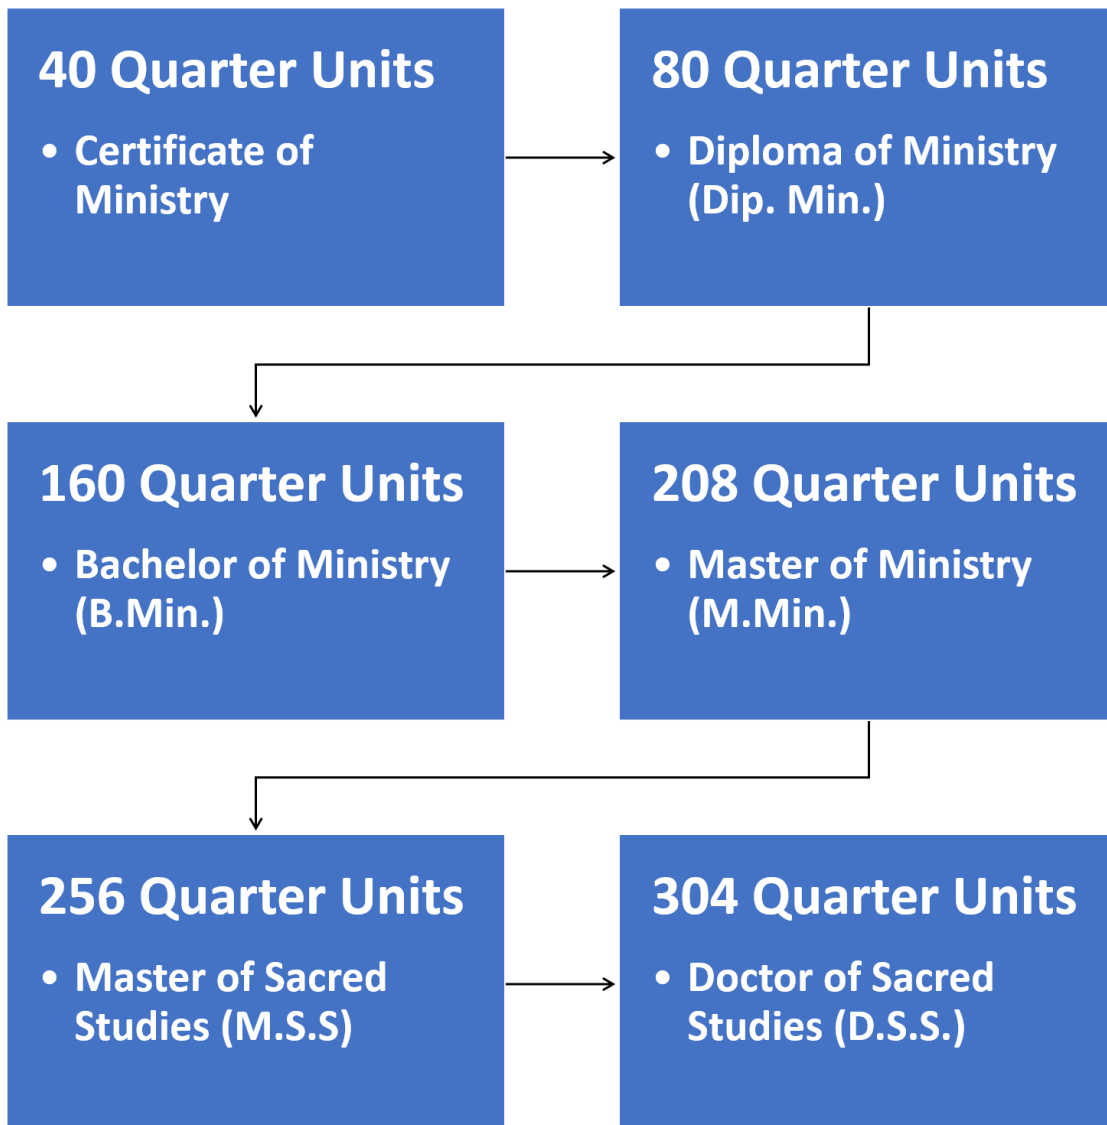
40 Quarter Units

• Certificate of Ministry

80 Quarter Units

• Diploma of Ministry (Dip. Min.)

160 Quarter Units

• Bachelor of Ministry (B.Min.)

208 Quarter Units

• Master of Ministry (M.Min.)

256 Quarter Units

• Master of Sacred Studies (M.S.S)

304 Quarter Units

• Doctor of Sacred Studies (D.S.S.)